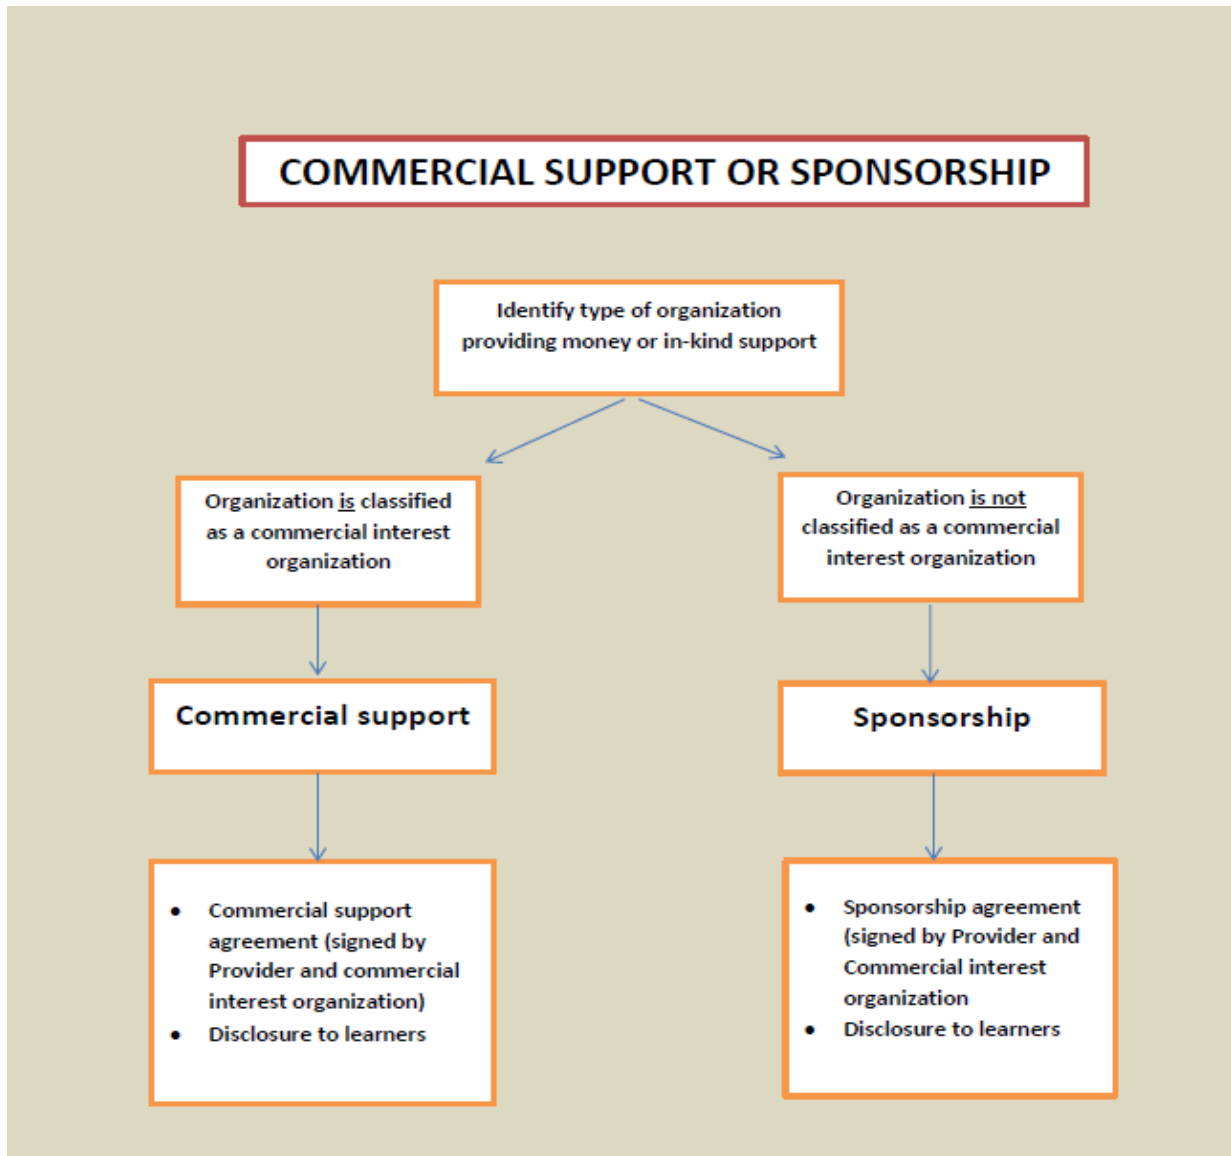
COMMERCIAL SUPPORT OR SPONSORSHIP

Identify type of organization providing money or in-kind support

Organization is classified as a commercial interest organization

Organization is not classified as a commercial interest organization

Commercial support

Sponsorship

- Commercial support agreement (signed by Provider and commercial interest organization)
- Disclosure to learners

- Sponsorship agreement (signed by Provider and Commercial interest organization
- Disclosure to learners